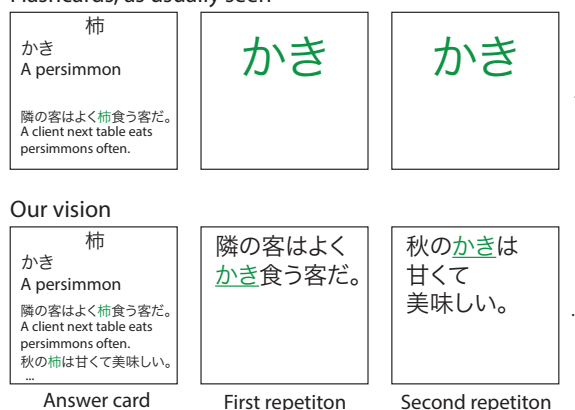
Flashcards, as usually seen

柿
かき
A persimmon

隣の客はよく柿食う客だ。
A client next table eats persimmons often.

かき

かき

Our vision

柿
かき
A persimmon

隣の客はよく柿食う客だ。
A client next table eats persimmons often.
秋の柿は甘くて美味しい。
...

隣の客はよく
かき食う客だ。

秋のかきは
甘くて
美味しい。

Answer card

First repetiton

Second repetiton